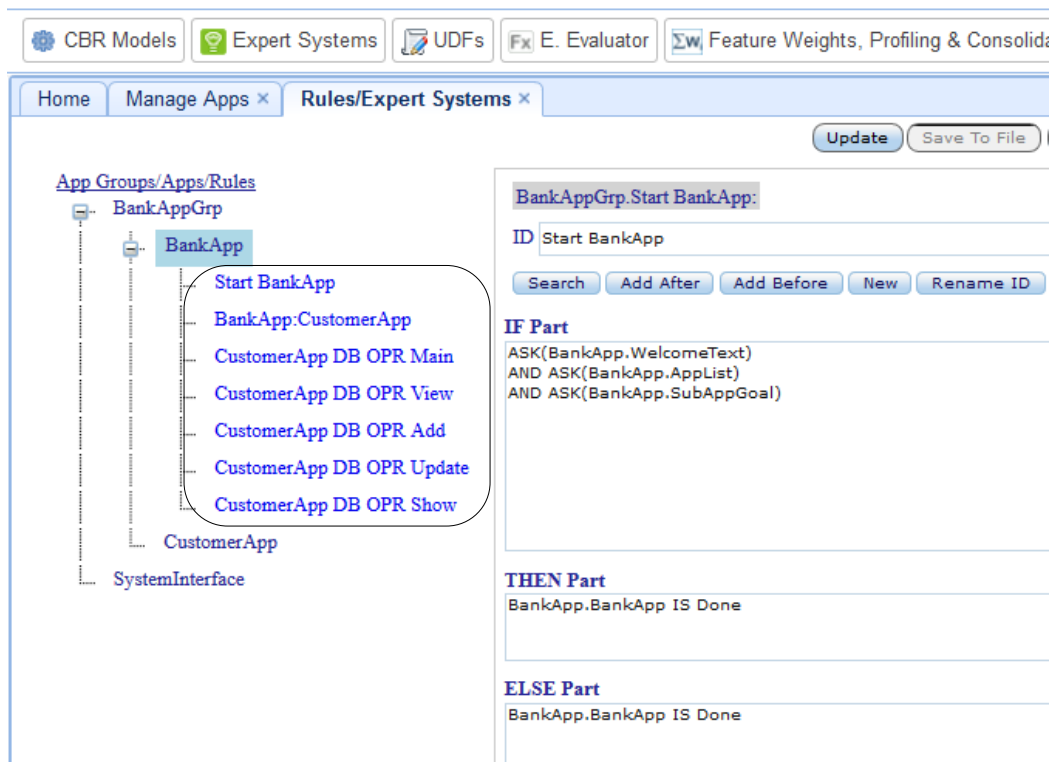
CBR Models Expert Systems UDFs Fx E. Evaluator Σw Feature Weights, Profiling & Consolida

Home | Manage Apps × | Rules/Expert Systems ×

Update | Save To File

App Groups/Apps/Rules
BankAppGrp
BankApp
Start BankApp
BankApp:CustomerApp
CustomerApp DB OPR Main
CustomerApp DB OPR View
CustomerApp DB OPR Add
CustomerApp DB OPR Update
CustomerApp DB OPR Show
CustomerApp
SystemInterface

BankAppGrp.Start BankApp:

ID Start BankApp

Search | Add After | Add Before | New | Rename ID

IF Part
ASK(BankApp.WelcomeText)
AND ASK(BankApp.AppList)
AND ASK(BankApp.SubAppGoal)

THEN Part
BankApp.BankApp IS Done

ELSE Part
BankApp.BankApp IS Done